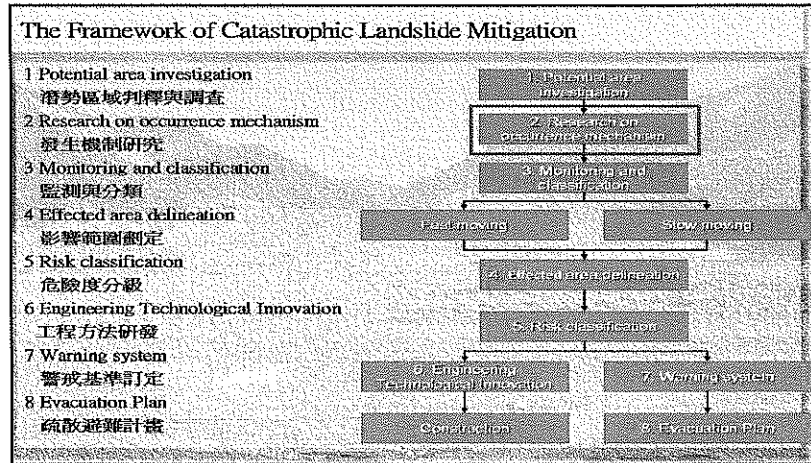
The Framework of Catastrophic Landslide Mitigation

1 Potential area investigation
潛勢區域判釋與調查
2 Research on occurrence mechanism
發生機制研究
3 Monitoring and classification
監測與分類
4 Effected area delineation
影響範圍劃定
5 Risk classification
危險度分級
6 Engineering Technological Innovation
工程方法研發
7 Warning system
警戒基準訂定
8 Evacuation Plan
疏散避難計畫

1. Potential area investigation

2. Research on occurrence mechanism

3. Monitoring and classification

Fast moving

Slow moving

4. Effected area delineation

5. Risk classification

6. Engineering Technological Innovation

7. Warning system

Construction

8. Evacuation Plan